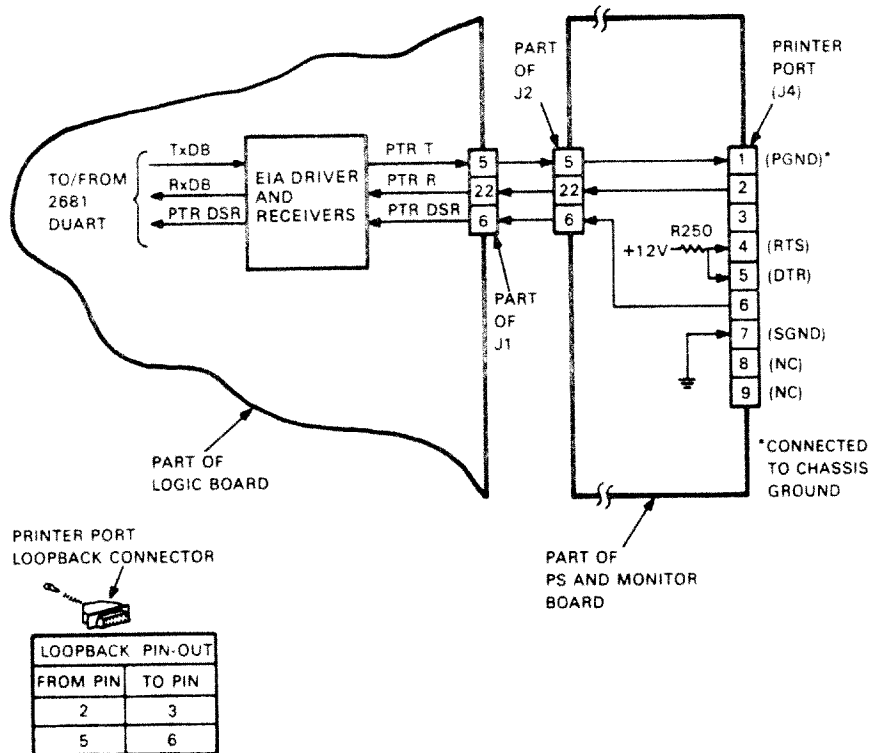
TO/FROM 2681 DUART

TxDB
RxDB
PTR DSR

EIA DRIVER AND RECEIVERS

PTR T
PTR R
PTR DSR

5
22
6

PART OF J1

PART OF J2

5
22
6

PRINTER PORT (J4)

1 (PGND)*
2
3
4 (RTS)
5 (DTR)
6
7 (SGND)
8 (NC)
9 (NC)

R250
+12V

*CONNECTED TO CHASSIS GROUND

PART OF LOGIC BOARD

PART OF PS AND MONITOR BOARD

PRINTER PORT LOOPBACK CONNECTOR

| LOOPBACK PIN-OUT | |
|---|---|
| FROM PIN | TO PIN |
| 2 | 3 |
| 5 | 6 |